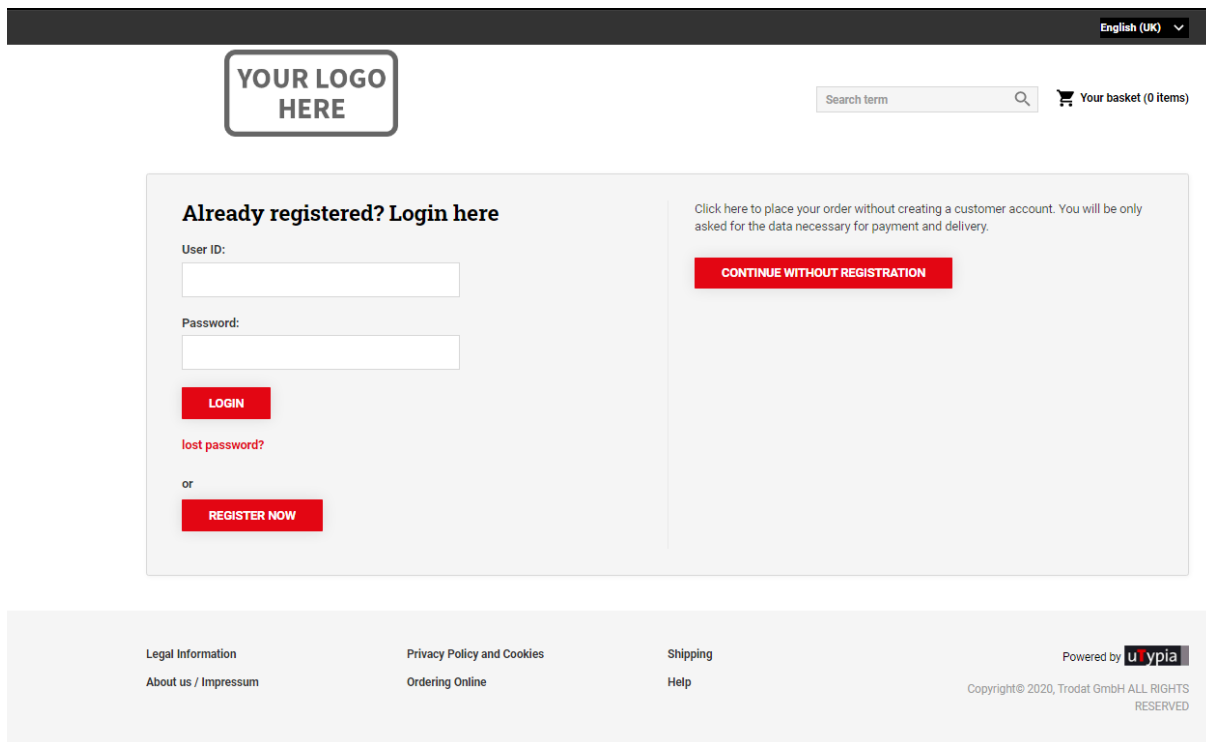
English (UK)

YOUR LOGO HERE

Search term

Your basket (0 items)

Already registered? Login here

User ID:

Password:

LOGIN

lost password?

or

REGISTER NOW

Click here to place your order without creating a customer account. You will be only asked for the data necessary for payment and delivery.

CONTINUE WITHOUT REGISTRATION

Legal Information

About us / Impressum

Privacy Policy and Cookies

Ordering Online

Shipping

Help

Powered by uTypia

Copyright© 2020, Trodat GmbH ALL RIGHTS RESERVED